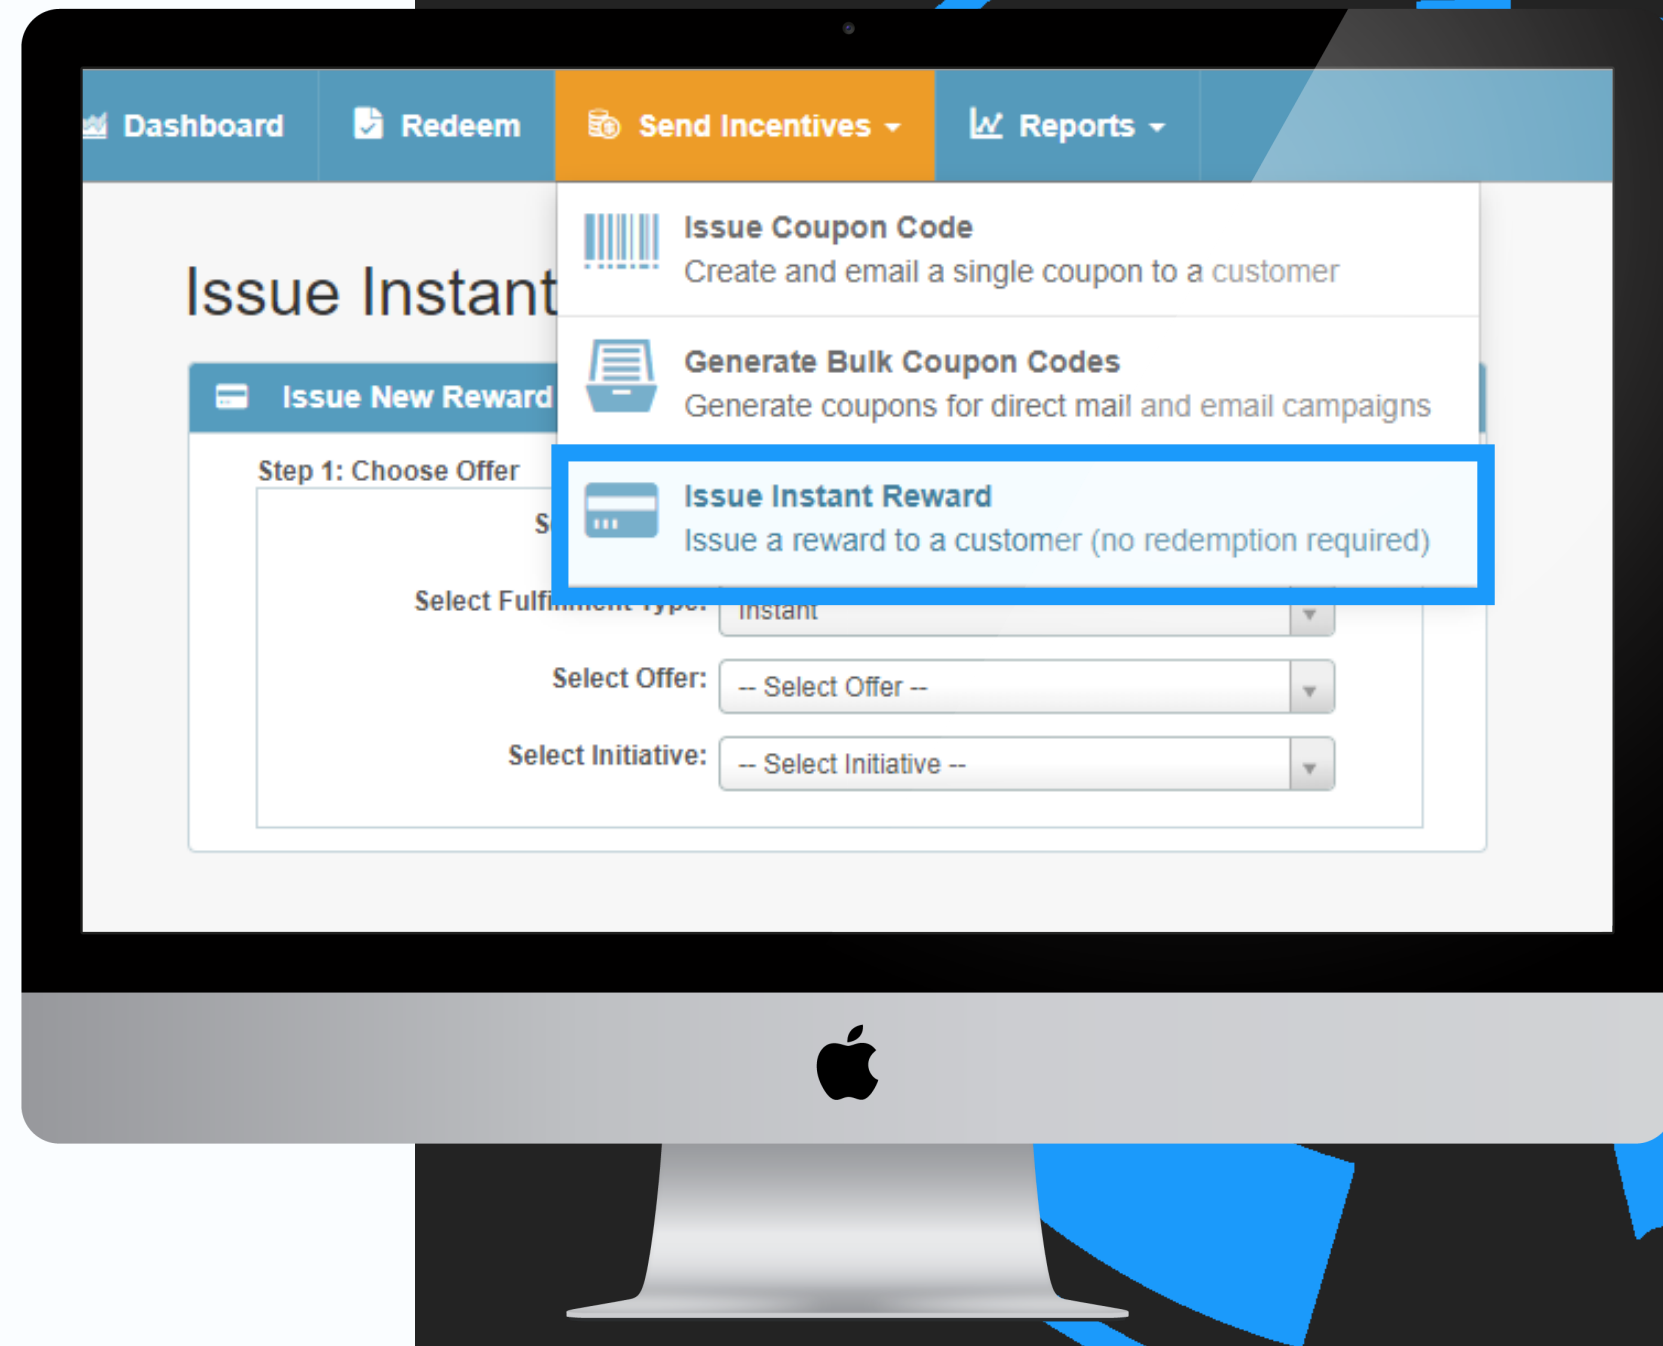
Dashboard Redeem Send Incentives Reports

Issue Instant

Issue New Reward

Step 1: Choose Offer

S

Select Fulfi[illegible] Instant

Select Offer: -- Select Offer --

Select Initiative: -- Select Initiative --

Issue Coupon Code
Create and email a single coupon to a customer

Generate Bulk Coupon Codes
Generate coupons for direct mail and email campaigns

Issue Instant Reward
Issue a reward to a customer (no redemption required)